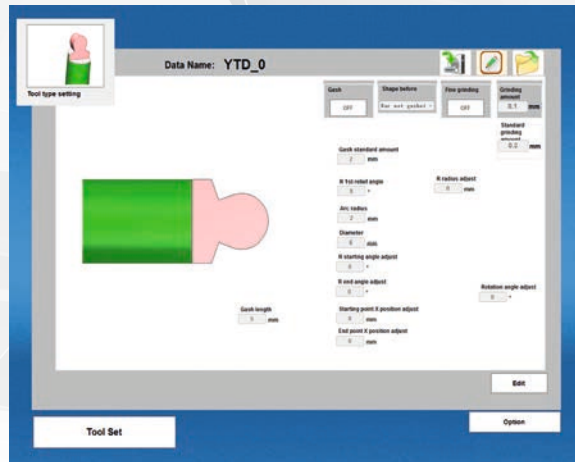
Tool type setting

Data Name: YTD_0

Gash
OFF

Shape before
Has not gashed

Fine grinding
OFF

Grinding amount
0.1 mm

Standard grinding amount
0.2 mm

Gash standard amount
2 mm

R 1st relief angle
6 °

R radius adjust
0 mm

Arc radius
2 mm

Diameter
6 mm

R starting angle adjust
0 °

R end angle adjust
0 °

Rotation angle adjust
0 °

Gash length
5 mm

Starting point X position adjust
0 mm

End point X position adjust
0 mm

Edit

Tool Set

Option